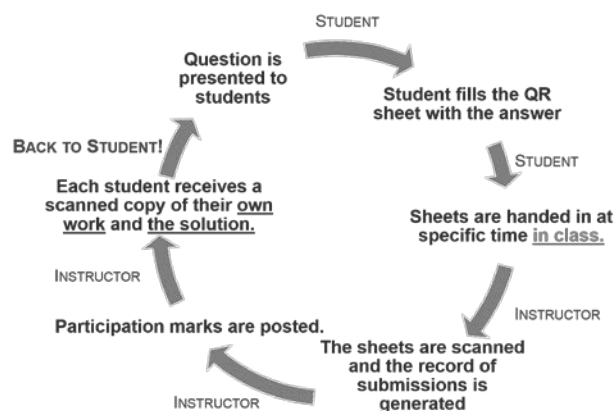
STUDENT

Question is presented to students

Student fills the QR sheet with the answer

STUDENT

Sheets are handed in at specific time in class.

INSTRUCTOR

The sheets are scanned and the record of submissions is generated

INSTRUCTOR

Participation marks are posted.

INSTRUCTOR

Each student receives a scanned copy of their own work and the solution.

BACK TO STUDENT!